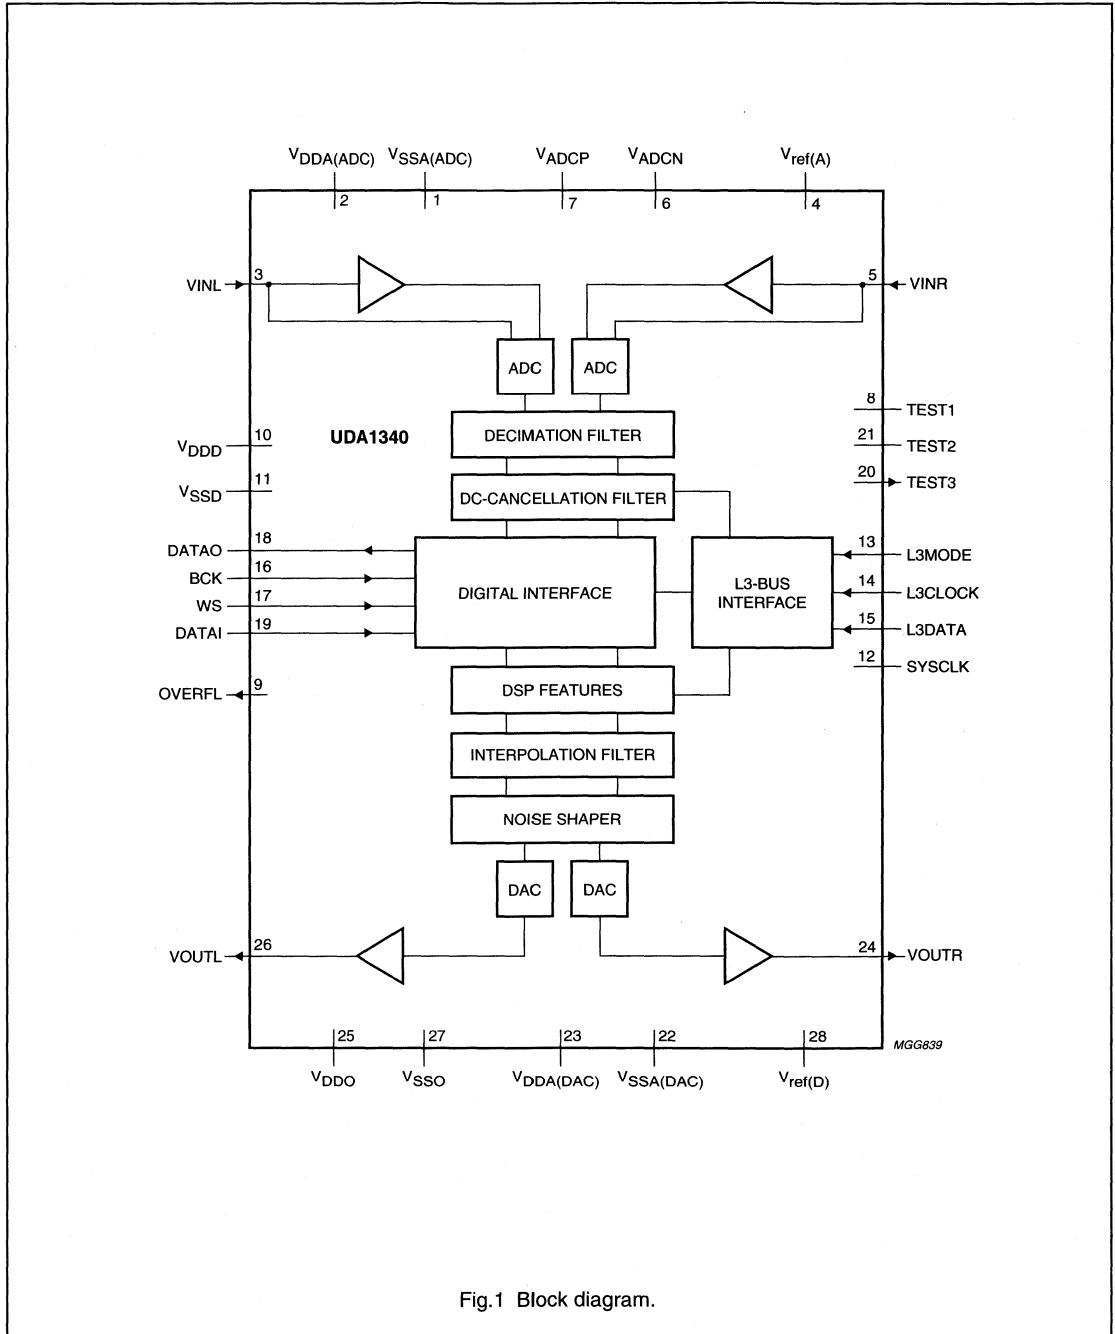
$V_{DDA(ADC)}$ $V_{SSA(ADC)}$ $V_{ADCP}$ $V_{ADCN}$ $V_{ref(A)}$

2 1 7 6 4

VINL 3

5 VINR

ADC ADC

8 TEST1

$V_{DDD}$ 10

UDA1340

DECIMATION FILTER

21 TEST2

$V_{SSD}$ 11

DC-CANCELLATION FILTER

20 TEST3

DATAO 18

BCK 16

WS 17

DATAI 19

DIGITAL INTERFACE

L3-BUS INTERFACE

13 L3MODE

14 L3CLOCK

15 L3DATA

12 SYSCLK

OVERFL 9

DSP FEATURES

INTERPOLATION FILTER

NOISE SHAPER

DAC DAC

VOUTL 26

24 VOUTR

25 27 23 22 28

MGG839

$V_{DDO}$ $V_{SSO}$ $V_{DDA(DAC)}$ $V_{SSA(DAC)}$ $V_{ref(D)}$

Fig.1 Block diagram.